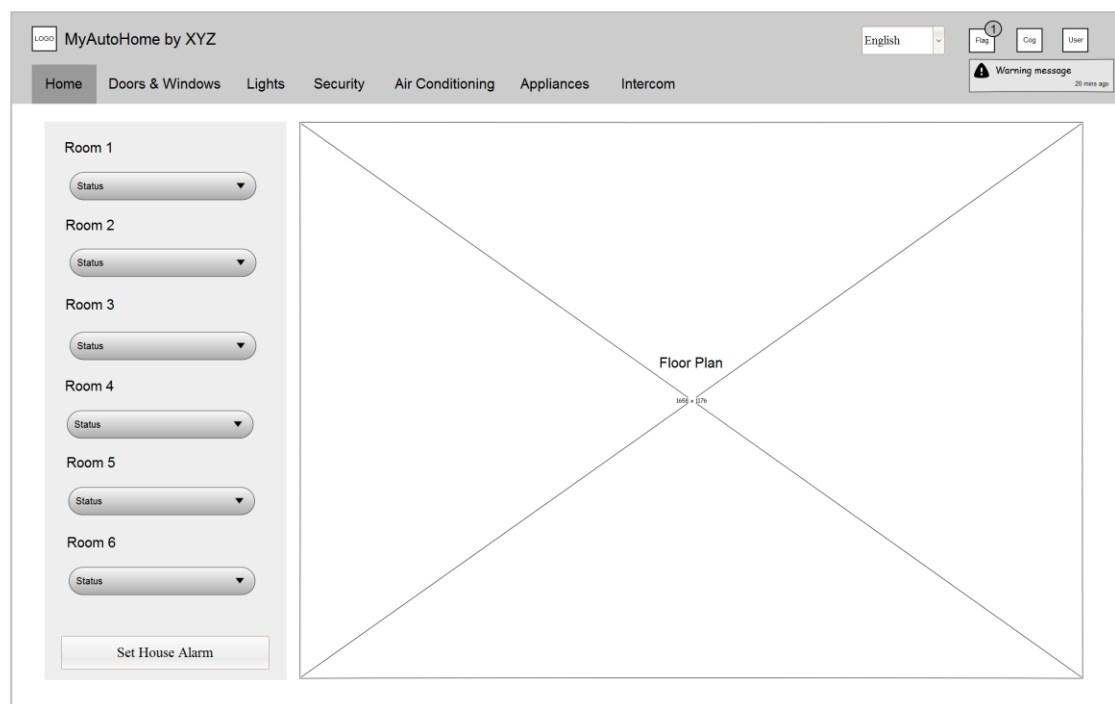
LOGO MyAutoHome by XYZ

English

1
Flag Cog User

Warning message
20 mins ago

Home Doors & Windows Lights Security Air Conditioning Appliances Intercom

Room 1
Status

Room 2
Status

Room 3
Status

Room 4
Status

Room 5
Status

Room 6
Status

Set House Alarm

Floor Plan
1656 x 176